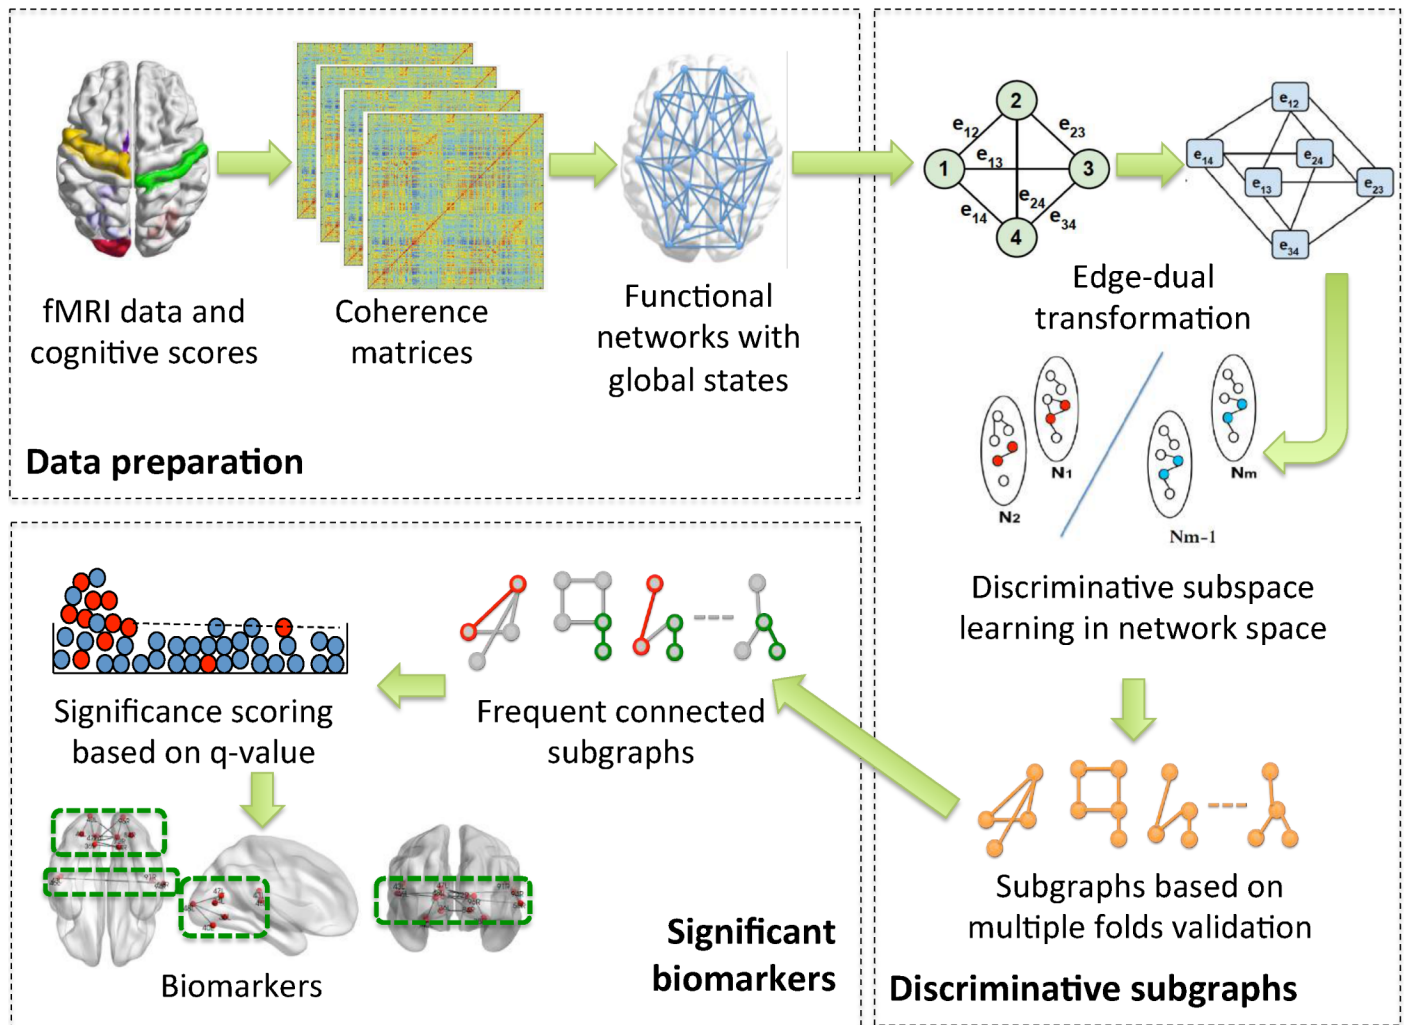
fMRI data and cognitive scores

Coherence matrices

Functional networks with global states

Data preparation

$e_{12}$ $e_{23}$ $e_{13}$ $e_{24}$ $e_{14}$ $e_{34}$ 1 2 3 4

$e_{12}$ $e_{14}$ $e_{24}$ $e_{13}$ $e_{23}$ $e_{34}$

Edge-dual transformation

N1 N2 Nm-1 Nm

Discriminative subspace learning in network space

Subgraphs based on multiple folds validation

Discriminative subgraphs

Frequent connected subgraphs

Significance scoring based on q-value

Biomarkers

Significant biomarkers